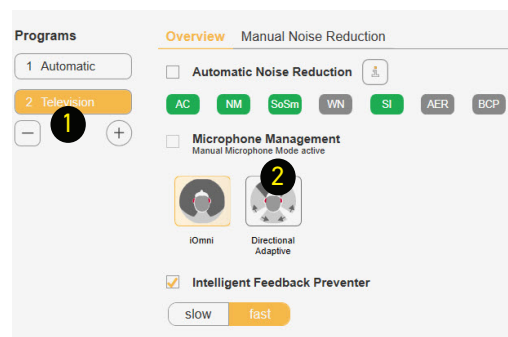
Programs

1 Automatic

2 Television

1

Overview Manual Noise Reduction

Automatic Noise Reduction

AC NM SoSm WN SI AER BCP

Microphone Management
Manual Microphone Mode active

2

iOmni

Directional Adaptive

Intelligent Feedback Preventer

slow fast